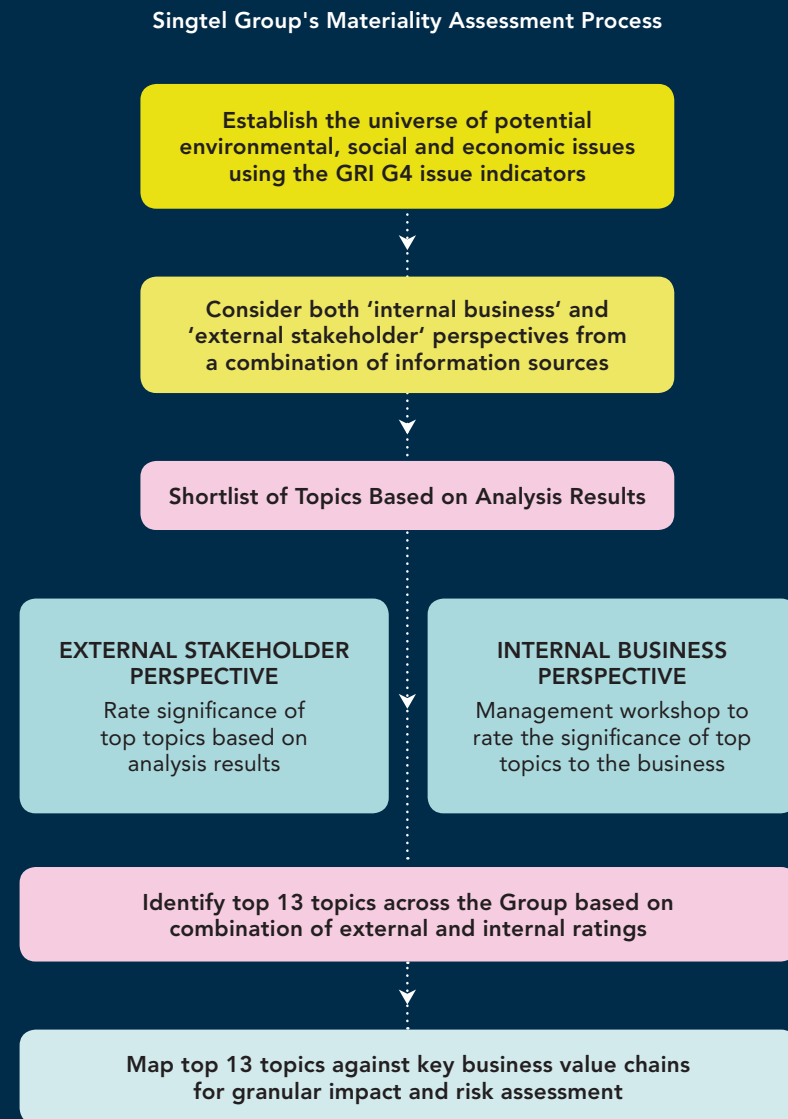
Singtel Group's Materiality Assessment Process

Establish the universe of potential environmental, social and economic issues using the GRI G4 issue indicators

Consider both ‘internal business’ and ‘external stakeholder’ perspectives from a combination of information sources

Shortlist of Topics Based on Analysis Results

EXTERNAL STAKEHOLDER PERSPECTIVE

Rate significance of top topics based on analysis results

INTERNAL BUSINESS PERSPECTIVE

Management workshop to rate the significance of top topics to the business

Identify top 13 topics across the Group based on combination of external and internal ratings

Map top 13 topics against key business value chains for granular impact and risk assessment